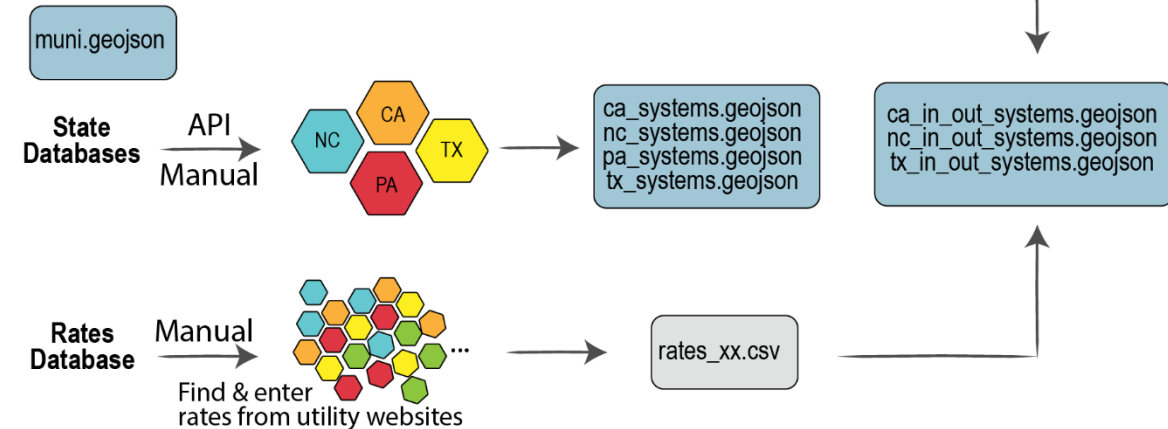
muni.geojson

State Databases

API

Manual

CA

NC

TX

PA

ca_systems.geojson
nc_systems.geojson
pa_systems.geojson
tx_systems.geojson

ca_in_out_systems.geojson
nc_in_out_systems.geojson
tx_in_out_systems.geojson

Rates Database

Manual

...

Find & enter rates from utility websites

rates_xx.csv